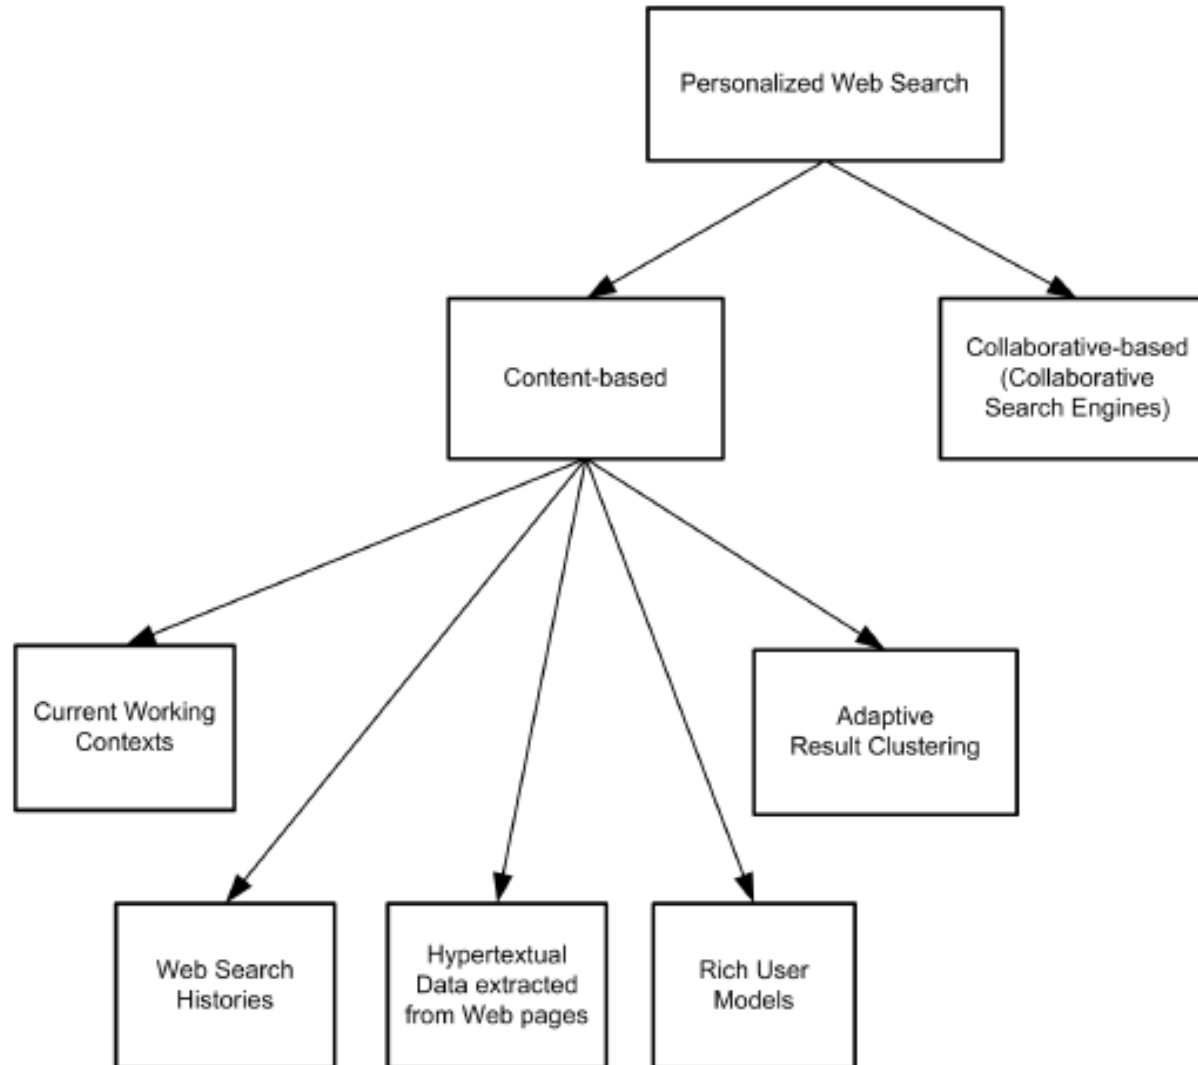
Personalized Web Search

Content-based

Collaborative-based (Collaborative Search Engines)

Current Working Contexts

Adaptive Result Clustering

Web Search Histories

Hypertextual Data extracted from Web pages

Rich User Models